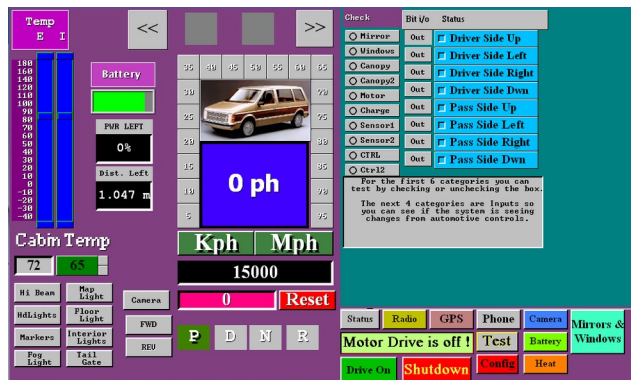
Temp
E I

<<

>>

180
160
140
120
110
100
90
80
70
60
50
40
30
20
10
0
-10
-20
-30
-40

Battery

PWR LEFT
0%

Dist. Left
1.047 m

35 40 45 50 55 60 65
30 70
25 75
20 80
15 85
10 90
5 95

0 ph

Cabin Temp
72 65

Kph Mph

15000

0 Reset

Hi Beam
Map Light
HdLights
Floor Light
Markers
Interior Lights
Fog Light
Tail Gate

Camera
FWD
REV

P D N R

Check
Bit i/o
Status

Mirror
Out
Driver Side Up
Windows
Out
Driver Side Left
Canopy
Out
Driver Side Right
Canopy2
Out
Driver Side Dwn
Motor
Out
Pass Side Up
Charge
Out
Pass Side Left
Sensor1
Out
Pass Side Right
Sensor2
Out
Pass Side Dwn
CTRL
Ctrl2

For the first 6 categories you can test by checking or unchecking the box.

The next 4 categories are Inputs so you can see if the system is seeing changes from automotive controls.

Status
Radio
GPS
Phone
Camera
Mirrors & Windows
Motor Drive is off !
Test
Battery
Drive On
Shutdown
Config
Heat